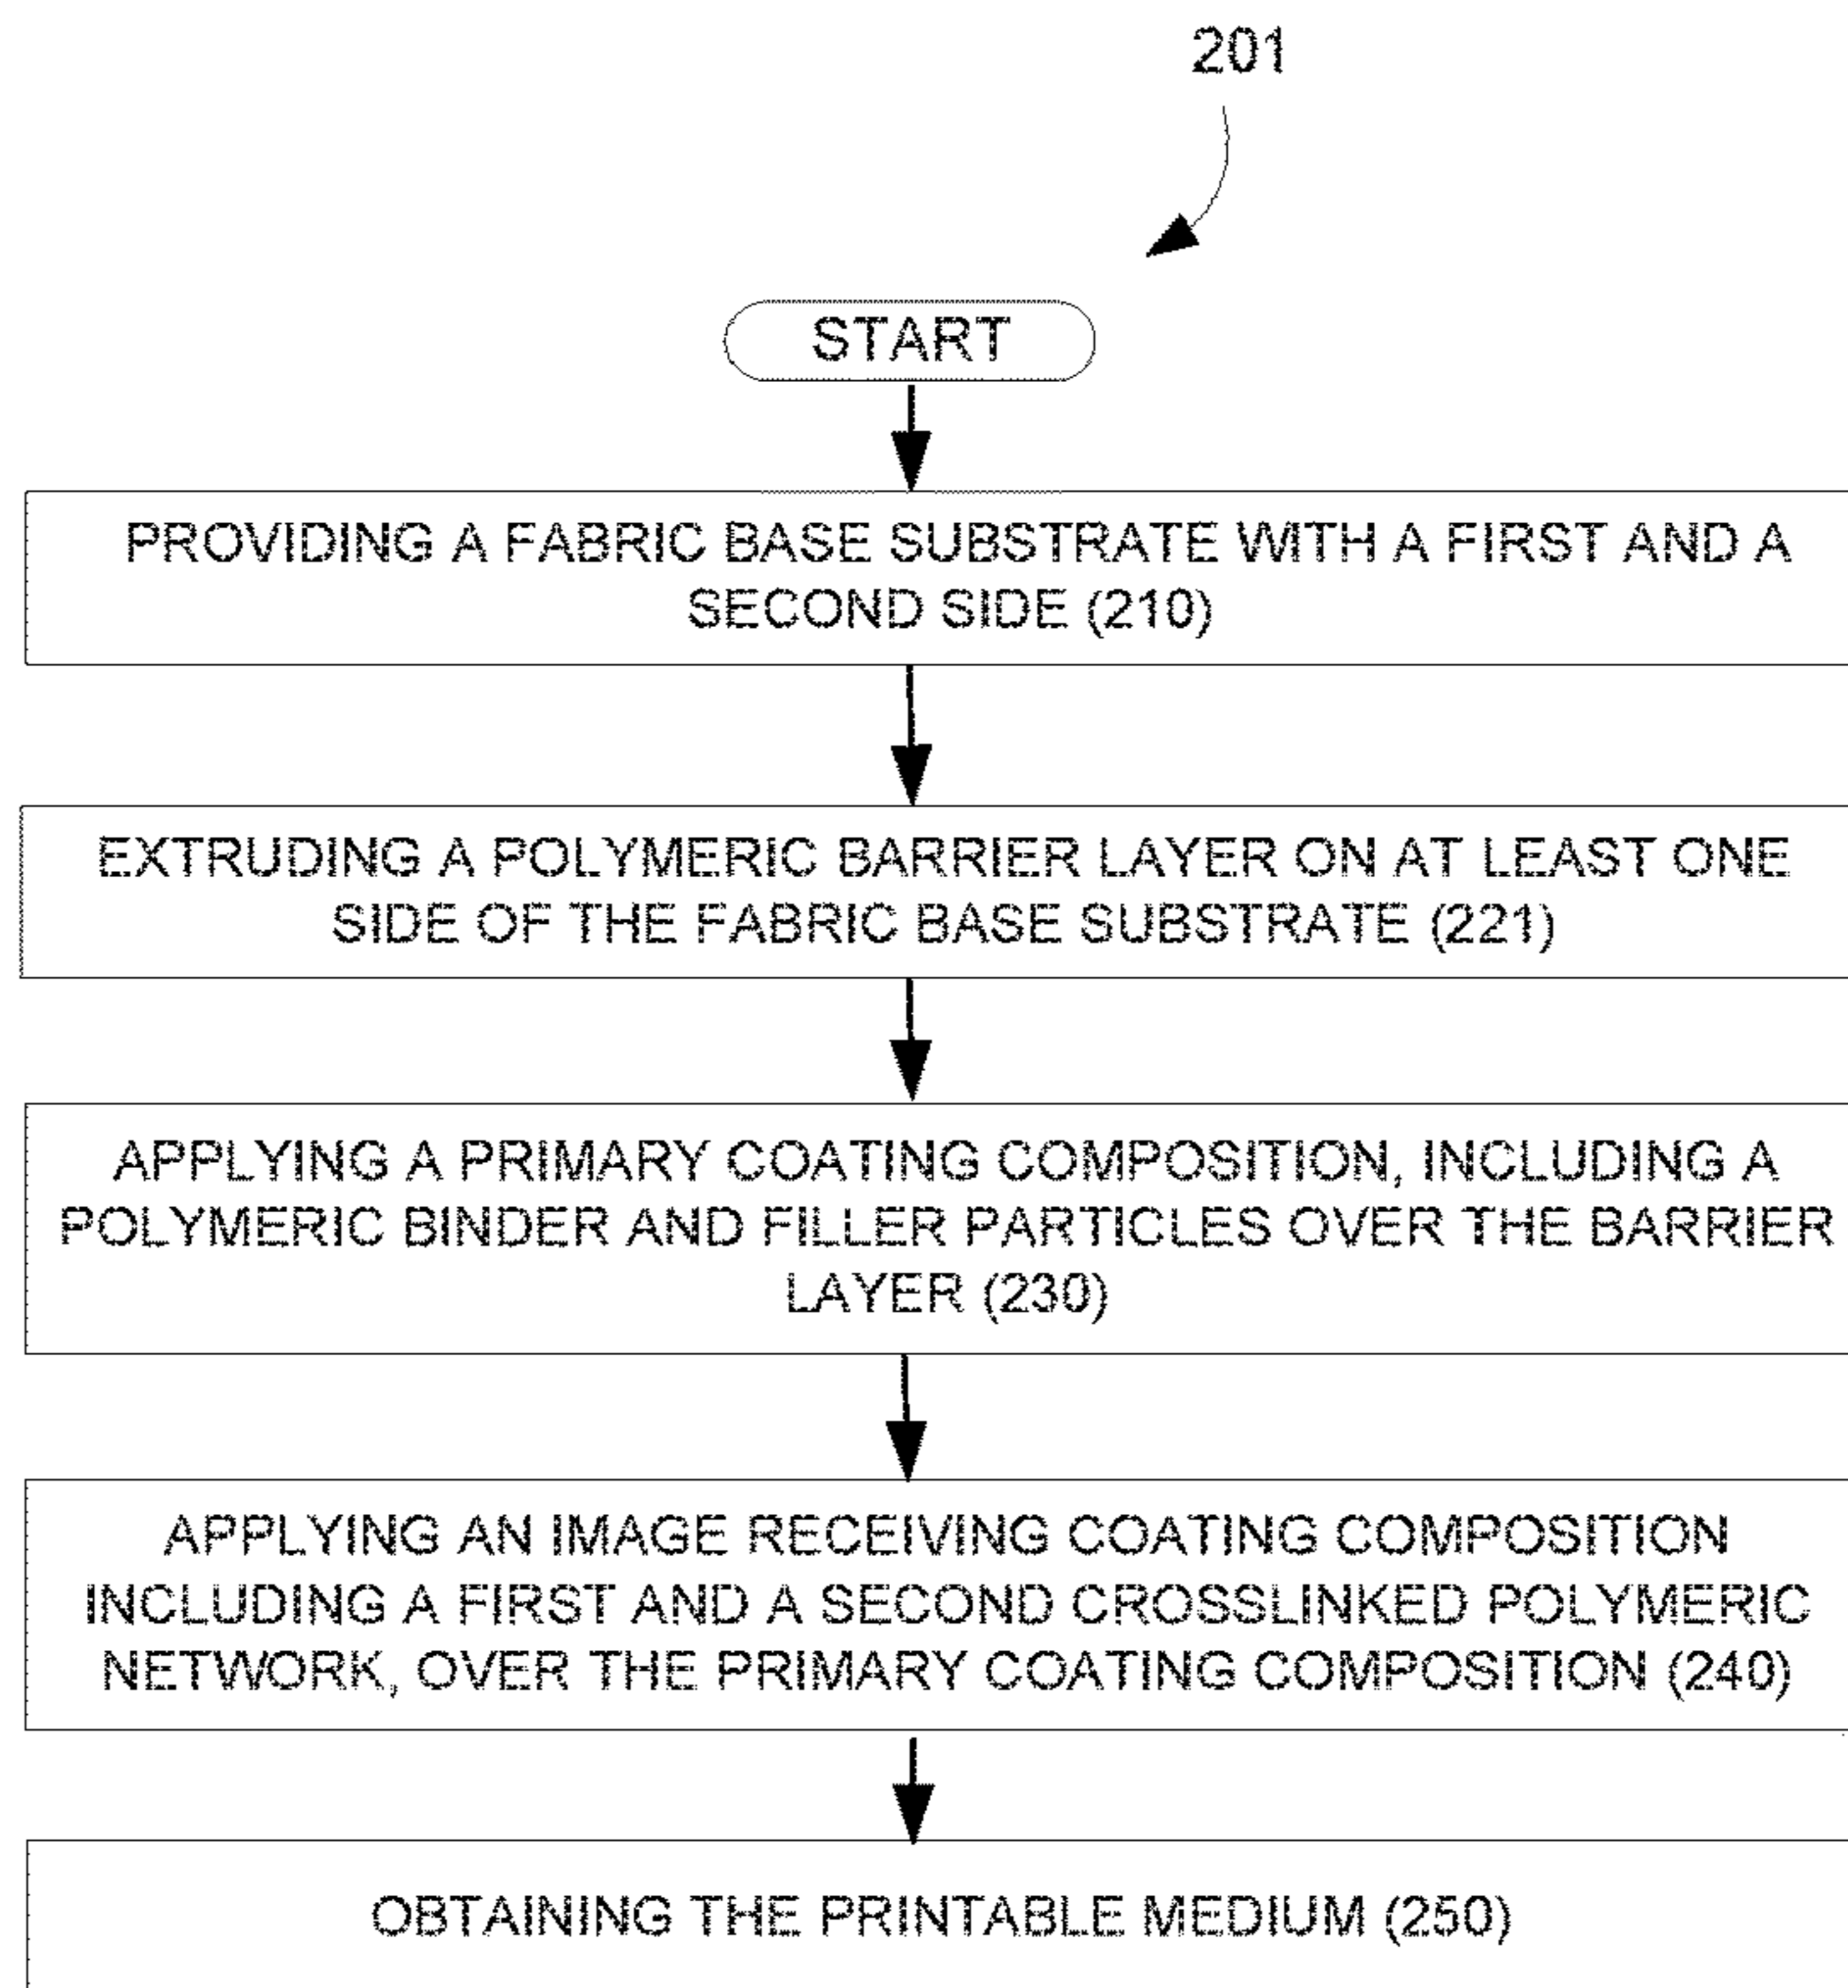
201

START

PROVIDING A FABRIC BASE SUBSTRATE WITH A FIRST AND A SECOND SIDE (210)

EXTRUDING A POLYMERIC BARRIER LAYER ON AT LEAST ONE SIDE OF THE FABRIC BASE SUBSTRATE (221)

APPLYING A PRIMARY COATING COMPOSITION, INCLUDING A POLYMERIC BINDER AND FILLER PARTICLES OVER THE BARRIER LAYER (230)

APPLYING AN IMAGE RECEIVING COATING COMPOSITION INCLUDING A FIRST AND A SECOND CROSSLINKED POLYMERIC NETWORK, OVER THE PRIMARY COATING COMPOSITION (240)

OBTAINING THE PRINTABLE MEDIUM (250)